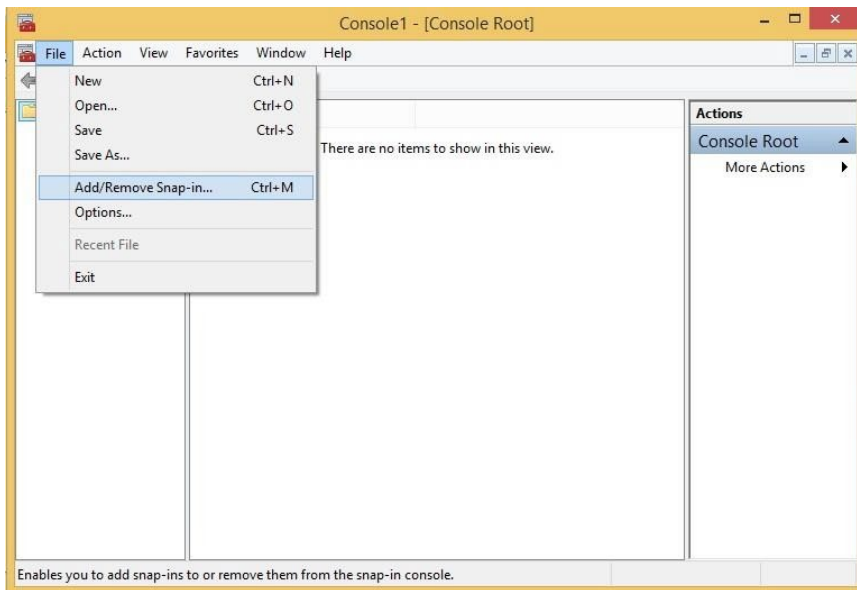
Console1 - [Console Root]

File Action View Favorites Window Help

New Ctrl+N
Open... Ctrl+O
Save Ctrl+S
Save As...
Add/Remove Snap-in... Ctrl+M
Options...
Recent File
Exit

There are no items to show in this view.

Actions
Console Root
More Actions

Enables you to add snap-ins to or remove them from the snap-in console.